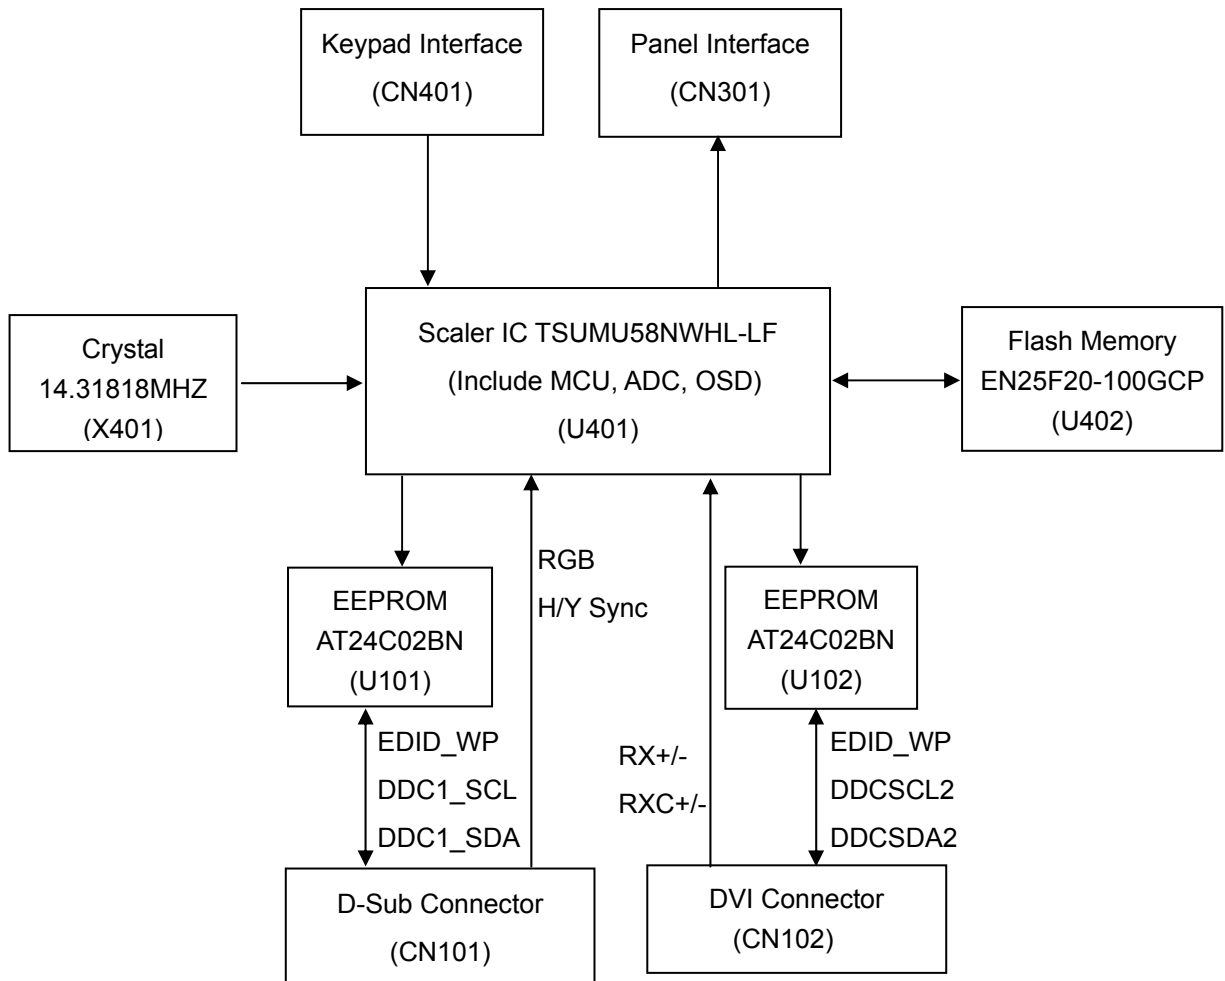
Keypad Interface
(CN401)

Panel Interface
(CN301)

Crystal
14.31818MHZ
(X401)

Scaler IC TSUMU58NWHL-LF
(Include MCU, ADC, OSD)
(U401)

Flash Memory
EN25F20-100GCP
(U402)

EEPROM
AT24C02BN
(U101)

RGB
H/Y Sync

EEPROM
AT24C02BN
(U102)

EDID_WP
DDC1_SCL
DDC1_SDA

RX+/-
RXC+/-

EDID_WP
DDCSCL2
DDCSDA2

D-Sub Connector
(CN101)

DVI Connector
(CN102)